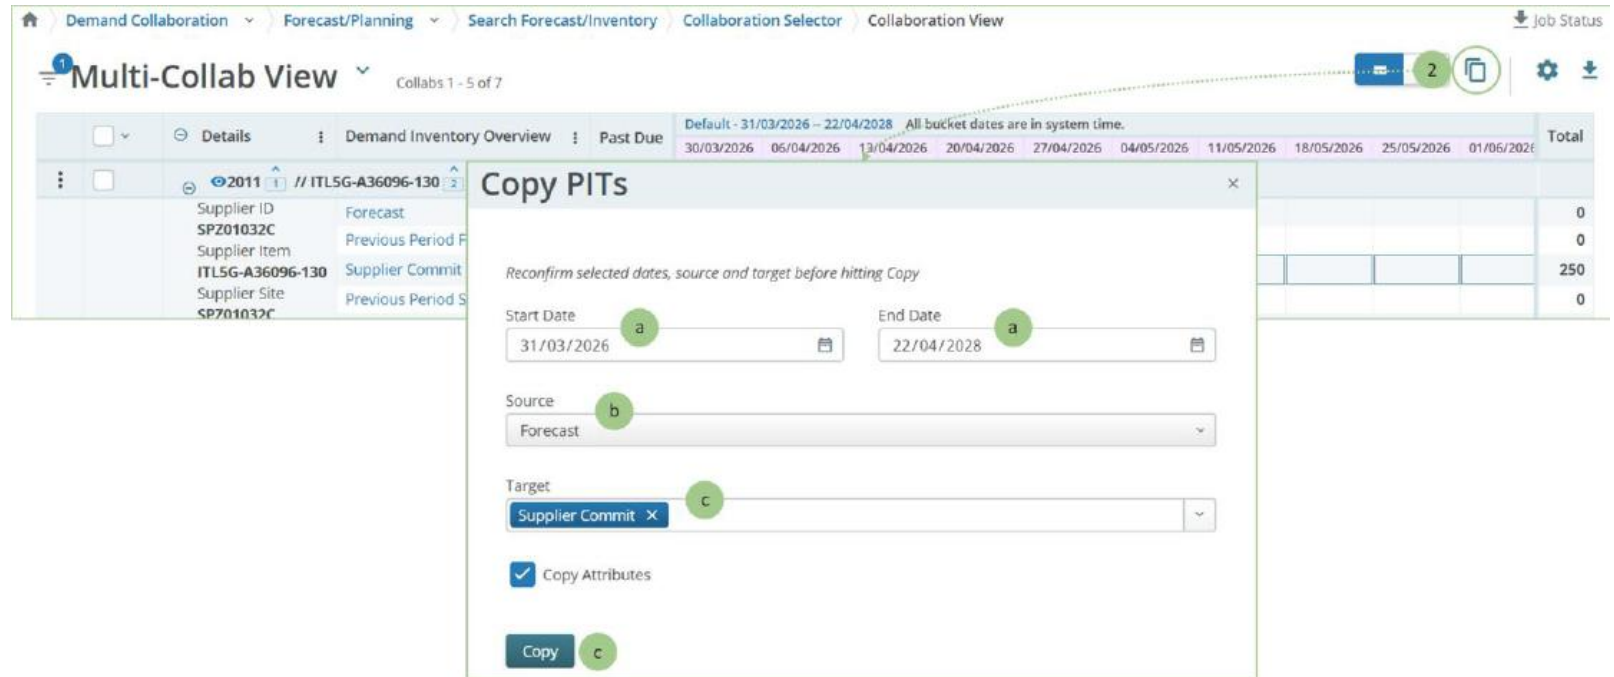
Demand Collaboration › Forecast/Planning › Search Forecast/Inventory › Collaboration Selector › Collaboration View

Job Status

1 Multi-Collab View Collabs 1 - 5 of 7

2

| | Details | Demand Inventory Overview | Past Due | Default - 31/03/2026 – 22/04/2028 All bucket dates are in system time. 30/03/2026 | 06/04/2026 | 13/04/2026 | 20/04/2026 | 27/04/2026 | 04/05/2026 | 11/05/2026 | 18/05/2026 | 25/05/2026 | 01/06/2026 | Total |
|---|---|---|---|---|---|---|---|---|---|---|---|---|---|---|
| | 2011 1 // ITL5G-A36096-130 2 | | | | | | | | | | | | | |
| | Supplier ID SPZ01032C | Forecast | | | | | | | | | | | | 0 |
| | Supplier Item ITL5G-A36096-130 | Previous Period F | | | | | | | | | | | | 0 |
| | | Supplier Commit | | | | | | | | | | | | 250 |
| | Supplier Site SPZ01032C | Previous Period S | | | | | | | | | | | | 0 |

Copy PITs ×

Reconfirm selected dates, source and target before hitting Copy

Start Date a
31/03/2026

End Date a
22/04/2028

Source b
Forecast

Target c
Supplier Commit ×

Copy Attributes

Copy c